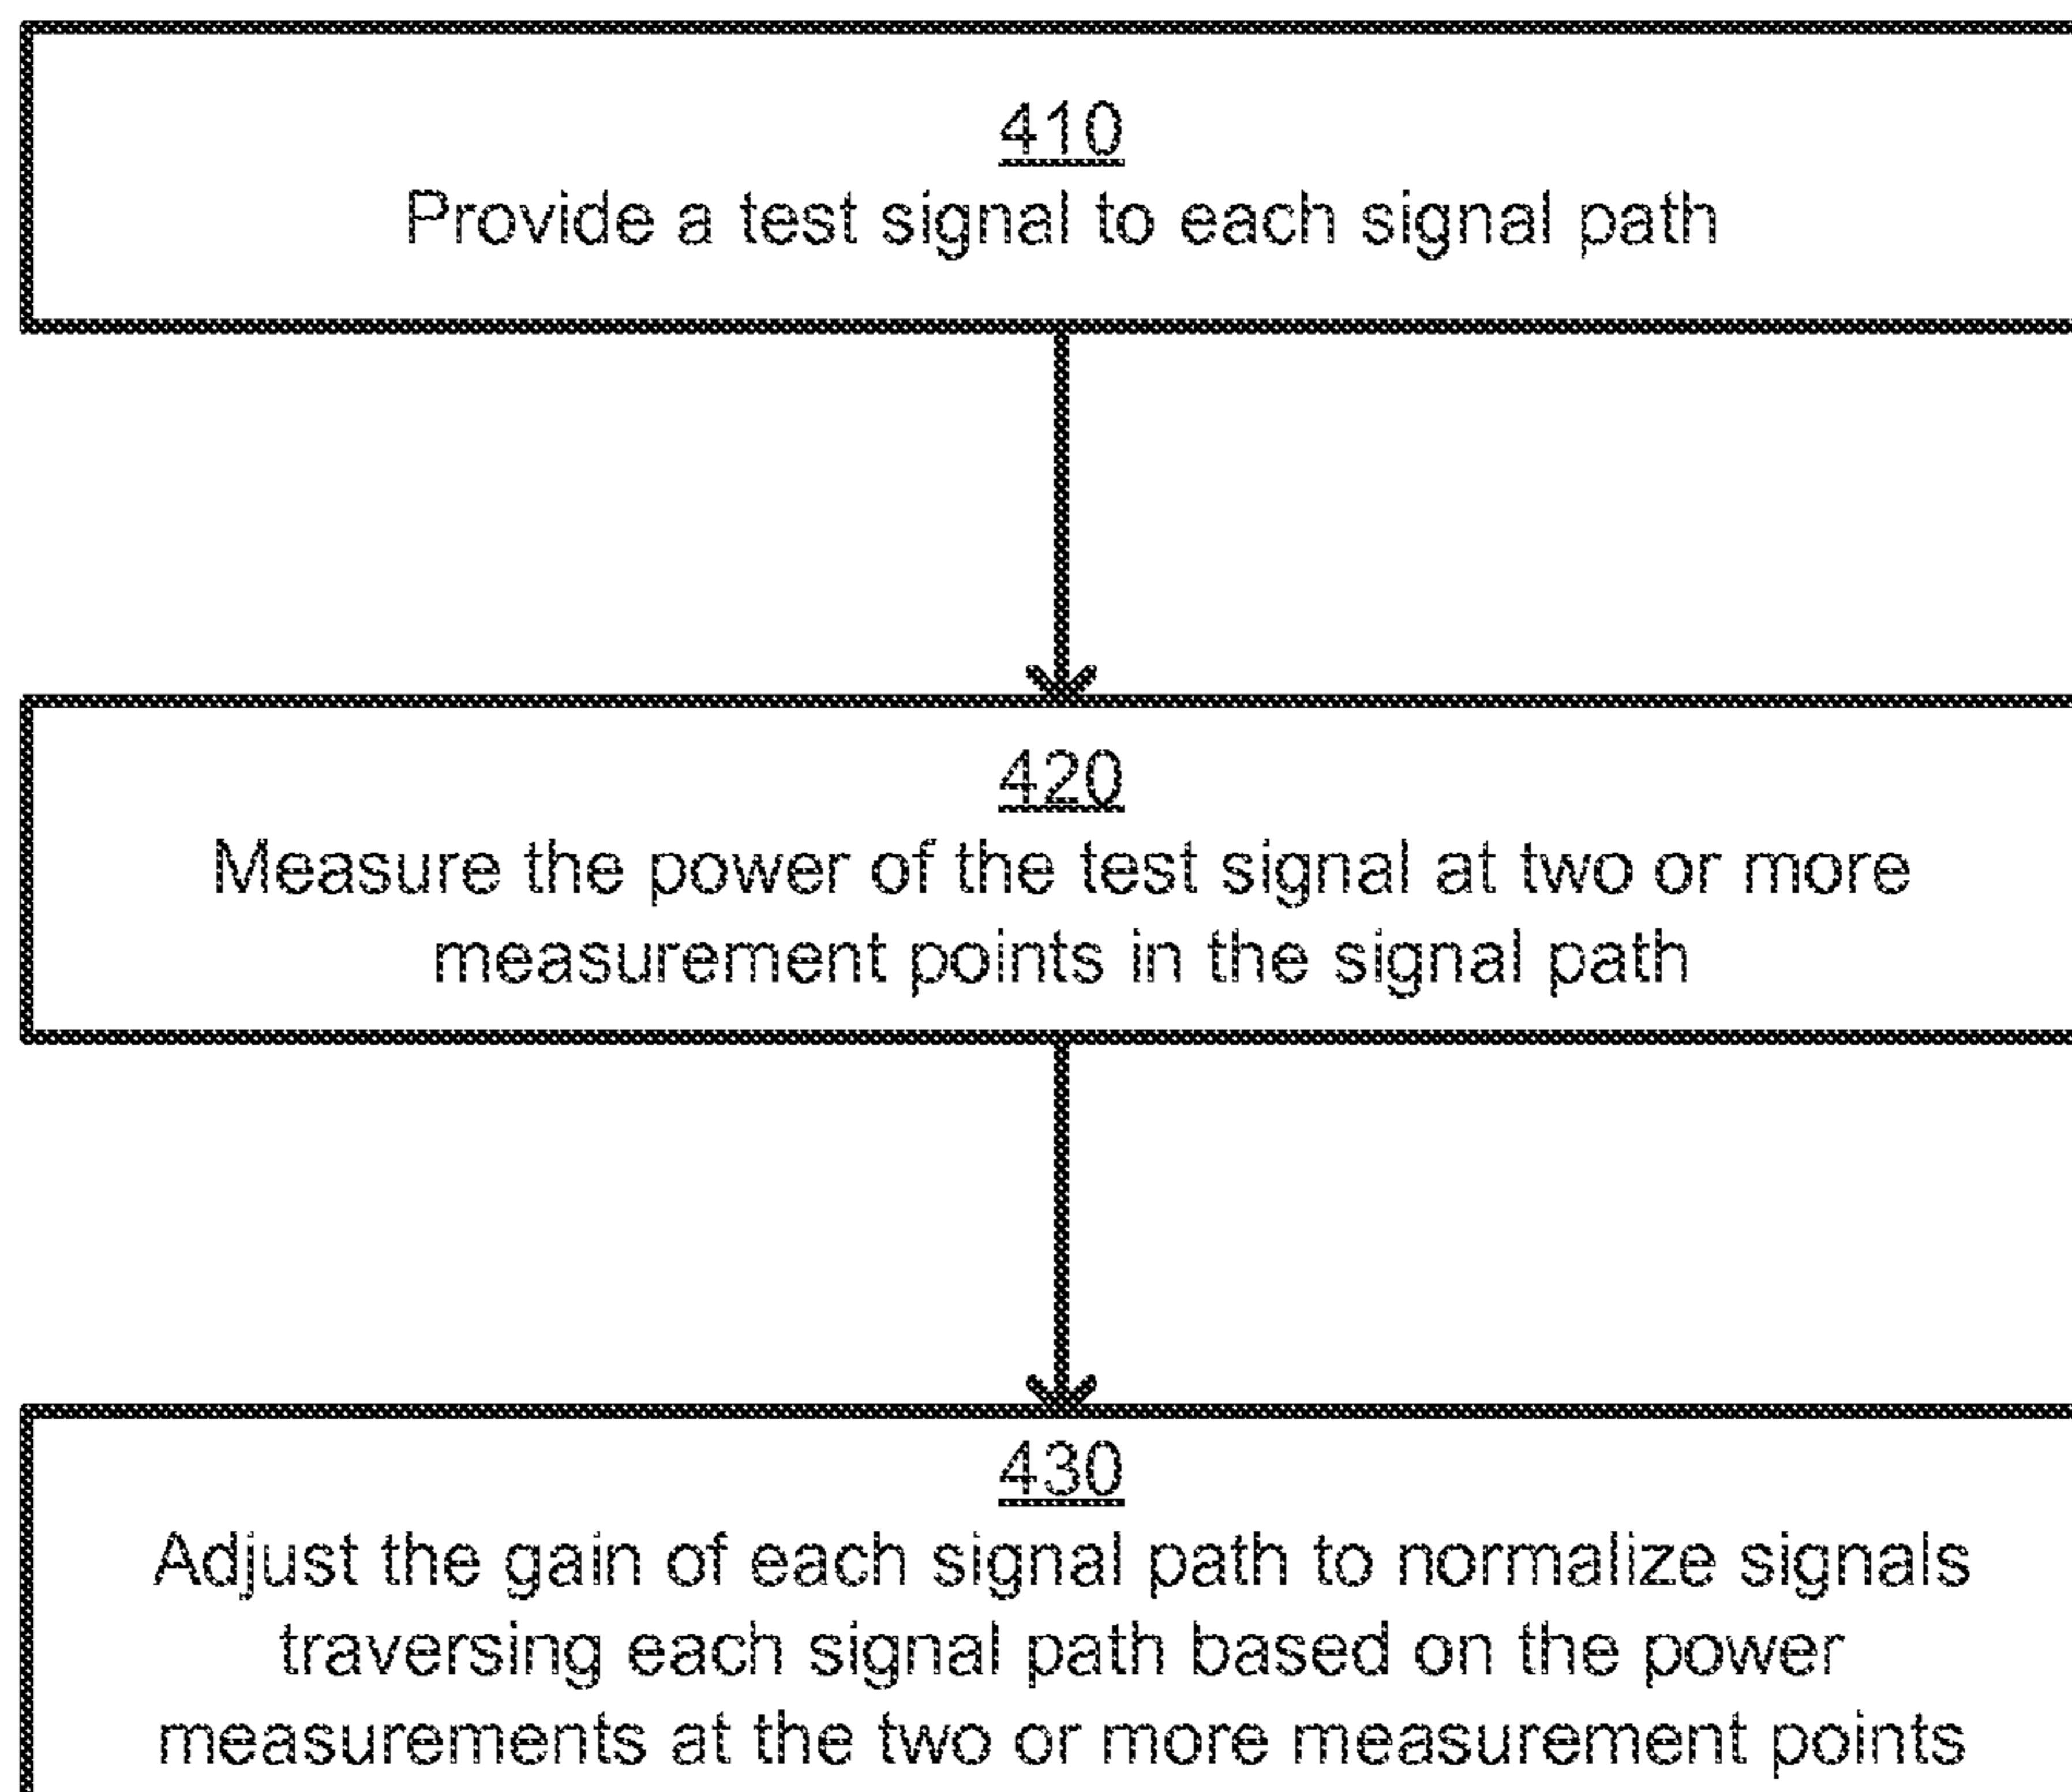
410
Provide a test signal to each signal path

420
Measure the power of the test signal at two or more measurement points in the signal path

430
Adjust the gain of each signal path to normalize signals traversing each signal path based on the power measurements at the two or more measurement points